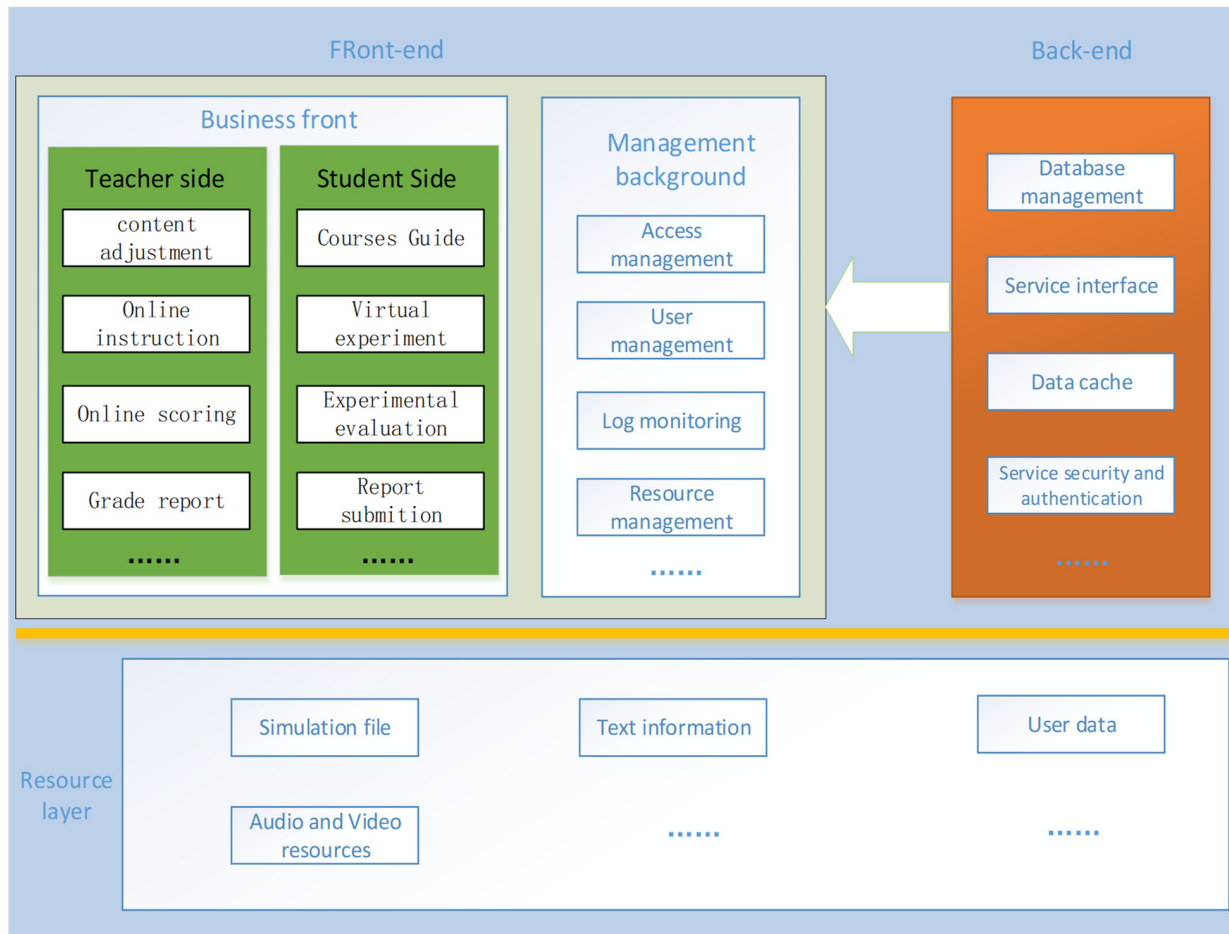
FRont-end

Back-end

Business front

Teacher side

content adjustment

Online instruction

Online scoring

Grade report

......

Student Side

Courses Guide

Virtual experiment

Experimental evaluation

Report submition

......

Management background

Access management

User management

Log monitoring

Resource management

......

Database management

Service interface

Data cache

Service security and authentication

......

Resource layer

Simulation file

Text information

User data

Audio and Video resources

......

......